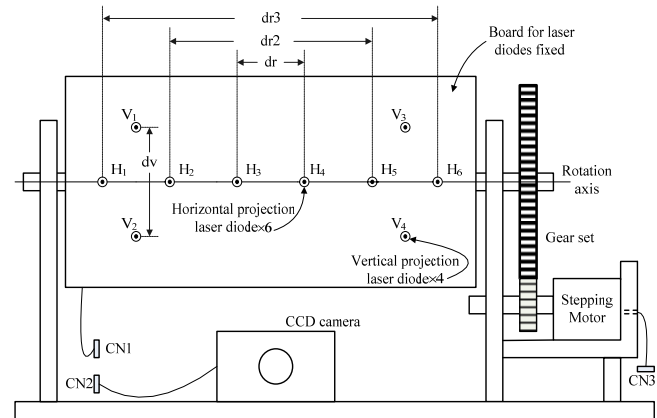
dr3
dr2
dr
Board for laser diodes fixed
$V_1$
$V_3$
dv
$H_1$ $H_2$ $H_3$ $H_4$ $H_5$ $H_6$
Rotation axis
$V_2$
$V_4$
Horizontal projection laser diode×6
Vertical projection laser diode×4
Gear set
Stepping Motor
CCD camera
CN1
CN2
CN3